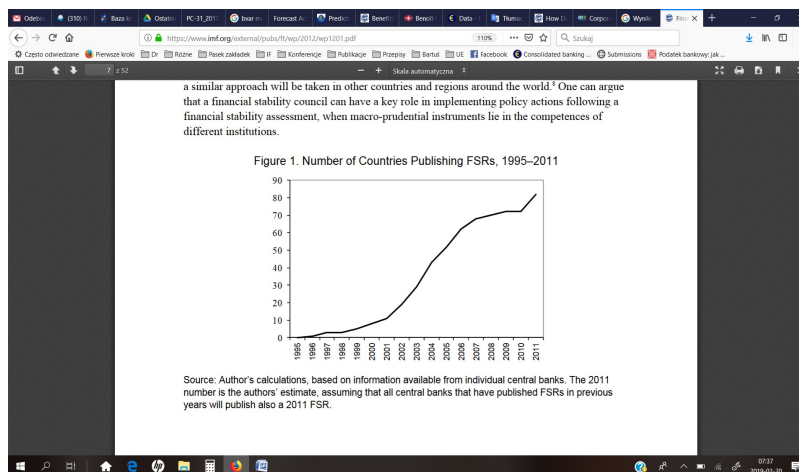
Odebr (310) Baza PC-31_201 bvar Forecast Predict Benefi Benefi Data Tłumac How Corpor Wyniki Fina

https://www.imf.org/external/pubs/ft/wp/2012/wp1201.pdf 110% Szukaj

Często odwiedzane Pierwsze kroki Dr Różne Pasek zakładek IF Konferencje Publikacje Przepisy Bartuś UE Facebook Consolidated banking ... Submissions Podatek bankowy: jak ...

7 z 52 Skala automatyczna

a similar approach will be taken in other countries and regions around the world.$^8$ One can argue that a financial stability council can have a key role in implementing policy actions following a financial stability assessment, when macro-prudential instruments lie in the competences of different institutions.

Figure 1. Number of Countries Publishing FSRs, 1995–2011

90
80
70
60
50
40
30
20
10
0
1995 1996 1997 1998 1999 2000 2001 2002 2003 2004 2005 2006 2007 2008 2009 2010 2011

Source: Author's calculations, based on information available from individual central banks. The 2011 number is the authors' estimate, assuming that all central banks that have published FSRs in previous years will publish also a 2011 FSR.

07:37
2019-02-20